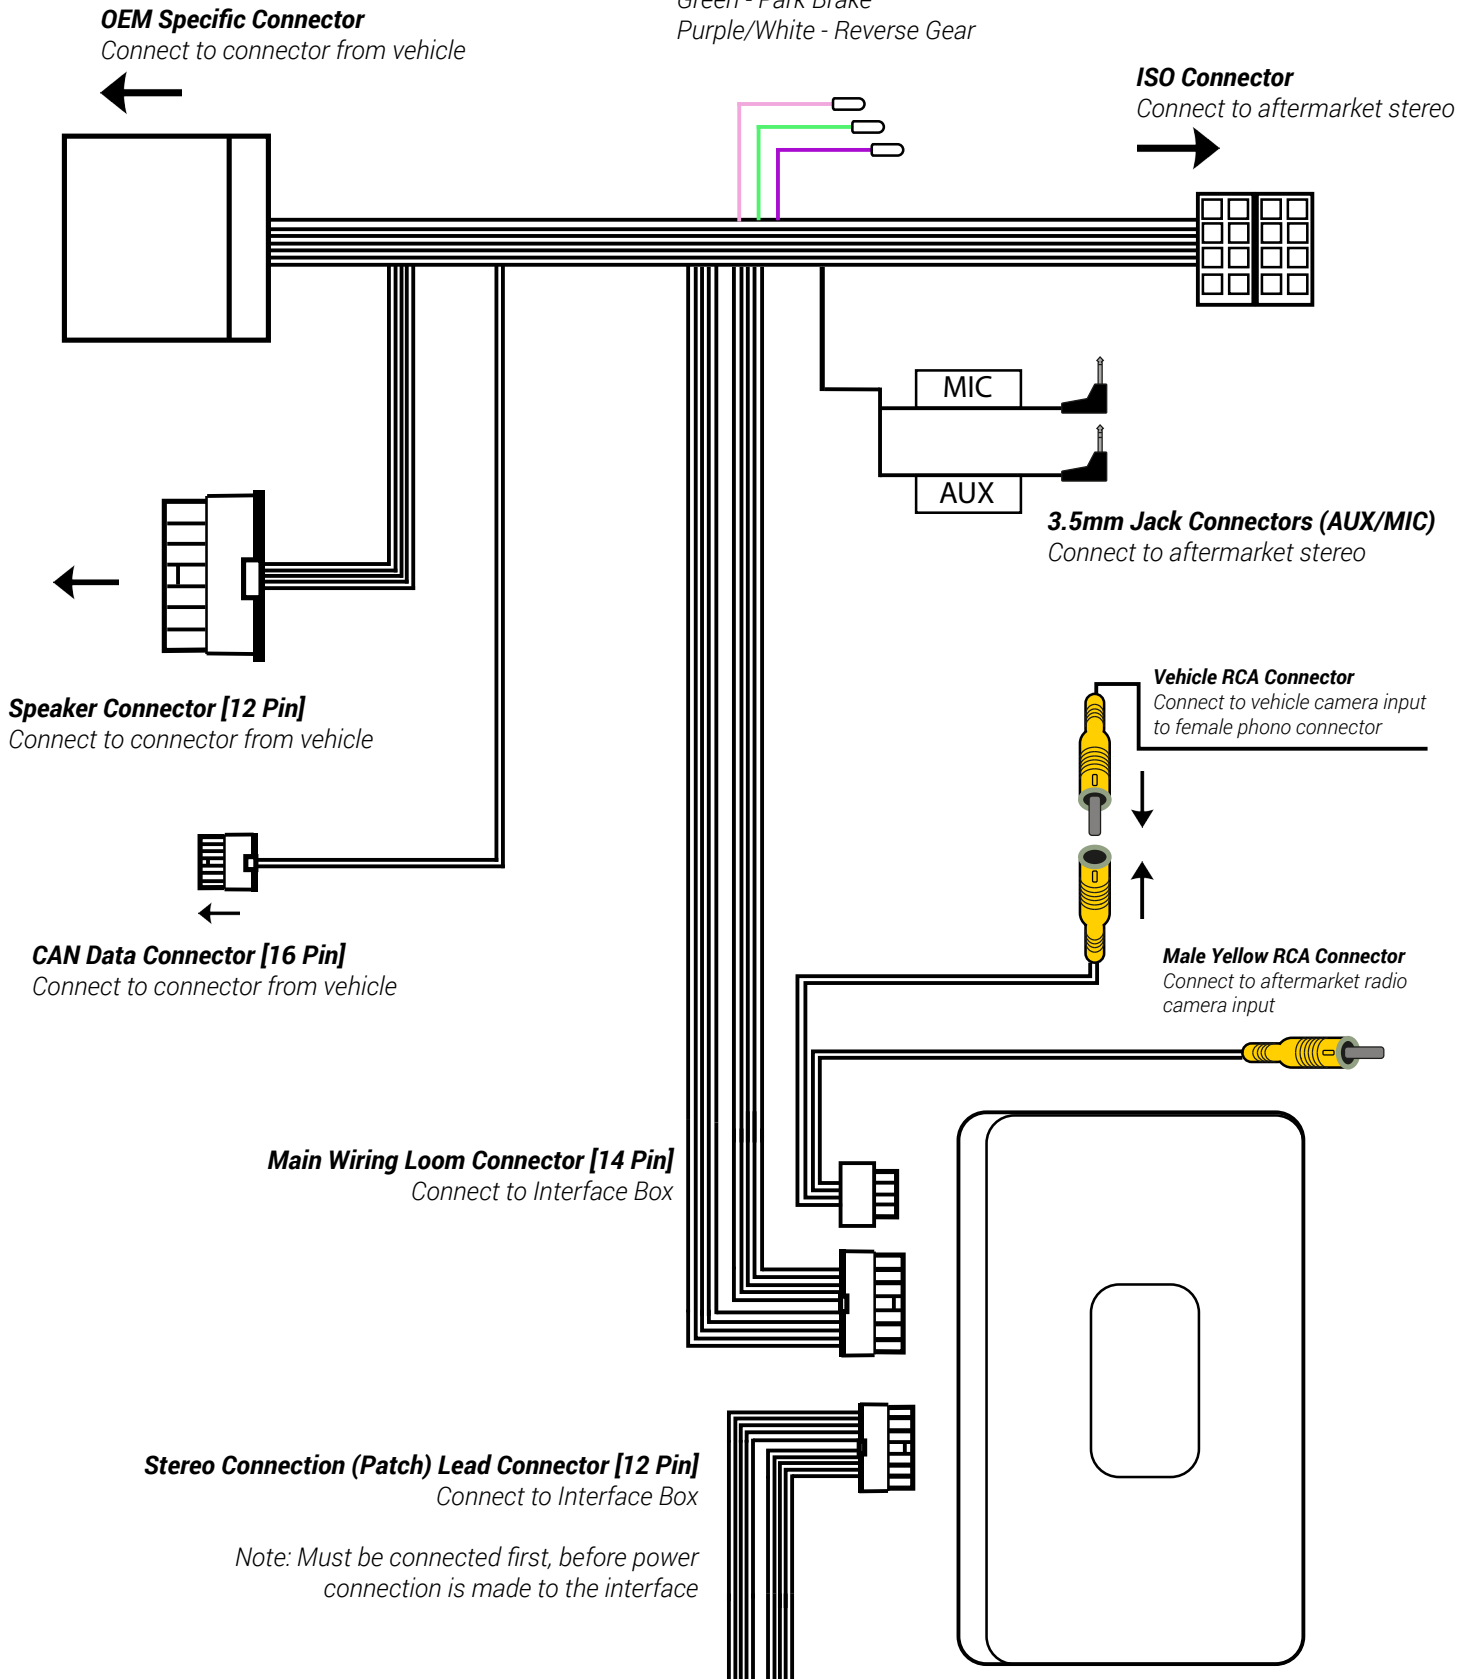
OEM Specific Connector
Connect to connector from vehicle

Green - Park Brake
Purple/White - Reverse Gear

ISO Connector
Connect to aftermarket stereo

MIC

AUX

3.5mm Jack Connectors (AUX/MIC)
Connect to aftermarket stereo

Speaker Connector [12 Pin]
Connect to connector from vehicle

Vehicle RCA Connector
Connect to vehicle camera input to female phono connector

CAN Data Connector [16 Pin]
Connect to connector from vehicle

Male Yellow RCA Connector
Connect to aftermarket radio camera input

Main Wiring Loom Connector [14 Pin]
Connect to Interface Box

Stereo Connection (Patch) Lead Connector [12 Pin]
Connect to Interface Box

Note: Must be connected first, before power connection is made to the interface